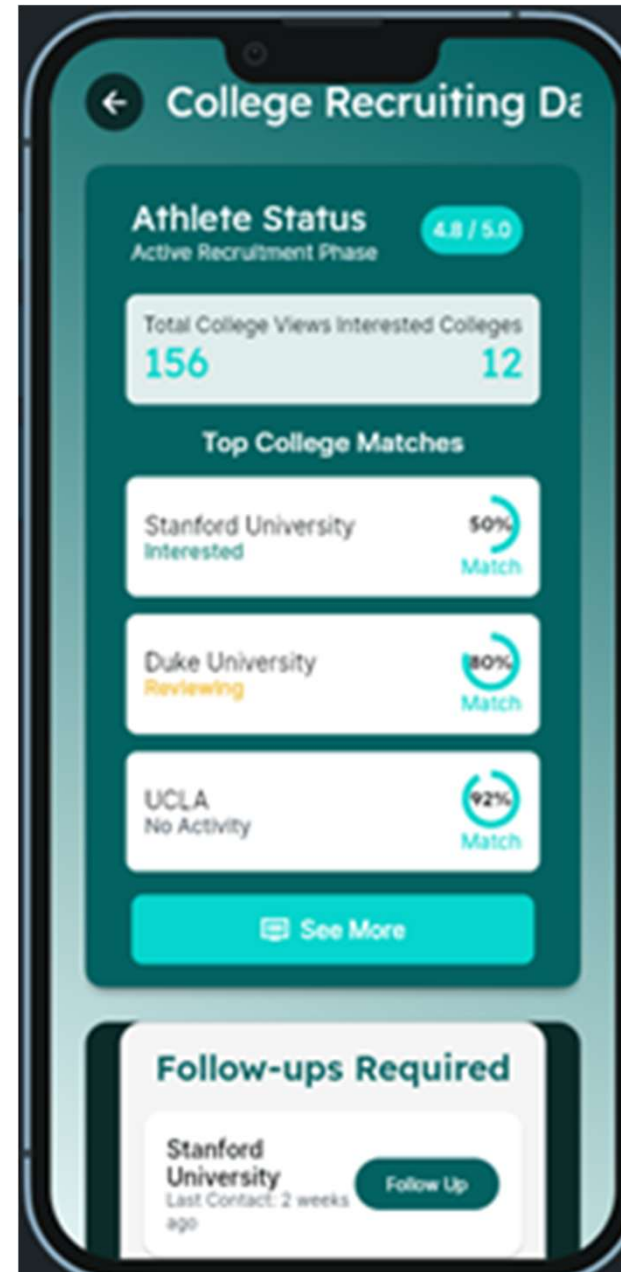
College Recruiting Da

Athlete Status
Active Recruitment Phase

4.8 / 5.0

Total College Views Interested Colleges
156
12

Top College Matches

Stanford University
Interested
50%
Match

Duke University
Reviewing
80%
Match

UCLA
No Activity
92%
Match

See More

Follow-ups Required

Stanford University
Last Contact: 2 weeks ago
Follow Up